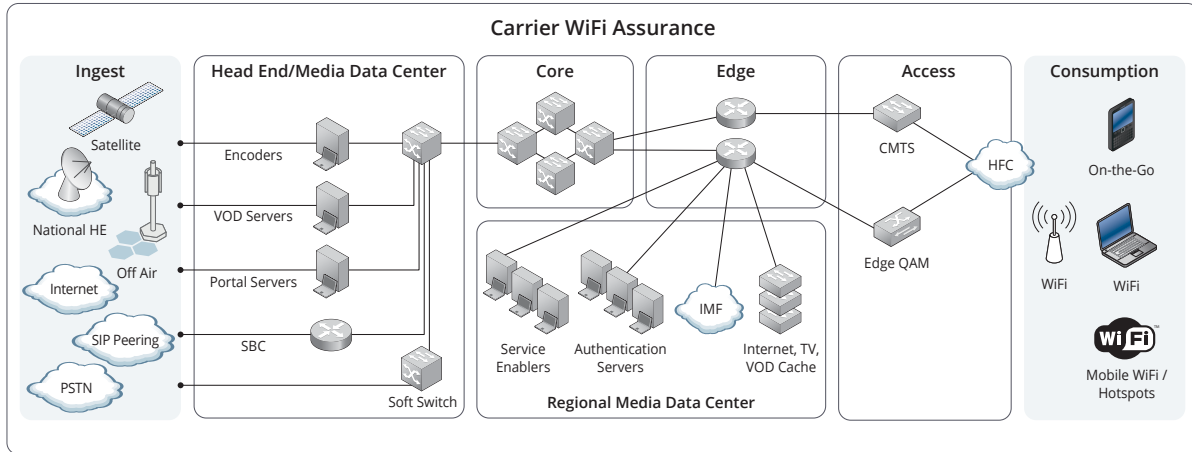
Carrier WiFi Assurance

Ingest

Satellite

National HE

Off Air

Internet

SIP Peering

PSTN

Head End/Media Data Center

Encoders

VOD Servers

Portal Servers

SBC

Soft Switch

Core

Edge

Service Enablers

Authentication Servers

IMF

Internet, TV, VOD Cache

Regional Media Data Center

Access

CMTS

HFC

Edge QAM

Consumption

On-the-Go

WiFi

WiFi

Wi Fi

Mobile WiFi / Hotspots